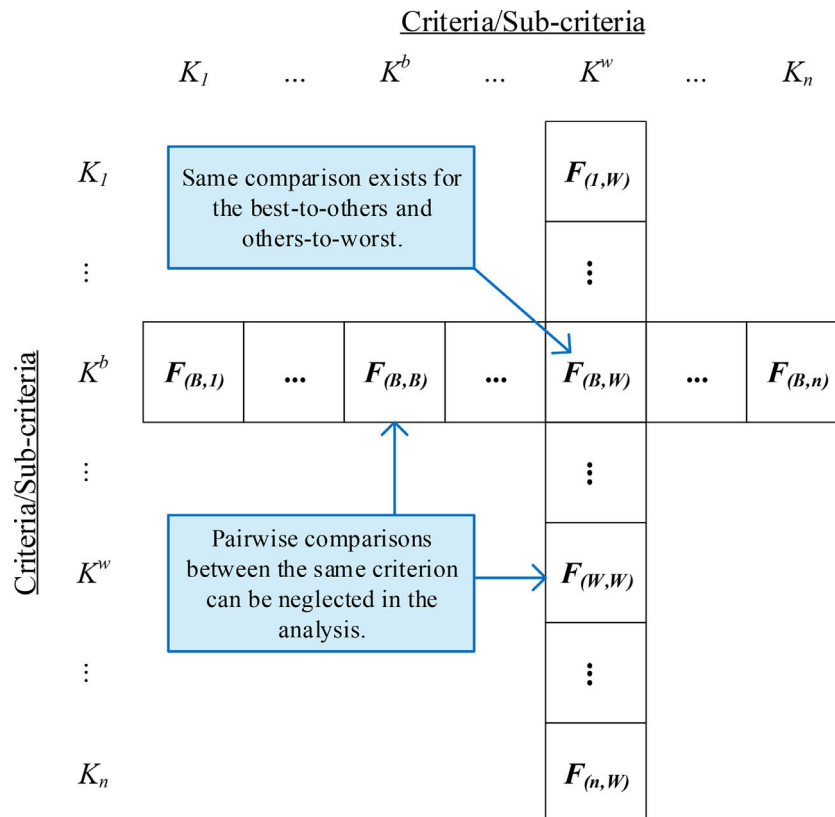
Criteria/Sub-criteria

$K_1$ ... $K^b$ ... $K^w$ ... $K_n$

Criteria/Sub-criteria

$K_1$

⋮

$K^b$

⋮

$K^w$

⋮

$K_n$

Same comparison exists for the best-to-others and others-to-worst.

$F_{(1,W)}$

⋮

| $F_{(B,1)}$ | ... | $F_{(B,B)}$ | ... | $F_{(B,W)}$ | ... | $F_{(B,n)}$ |
|---|---|---|---|---|---|---|

⋮

Pairwise comparisons between the same criterion can be neglected in the analysis.

$F_{(W,W)}$

⋮

$F_{(n,W)}$